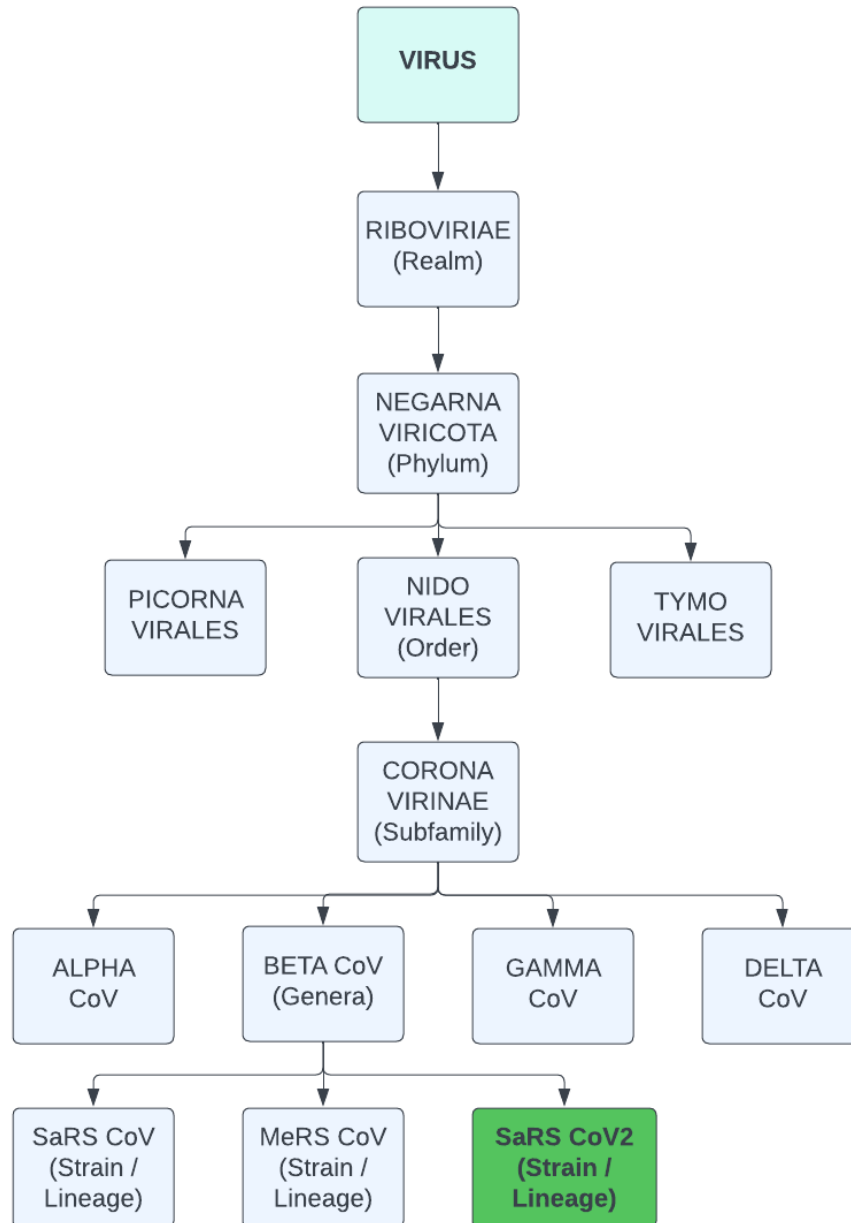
VIRUS

RIBOVIRIAE
(Realm)

NEGARNA
VIRICOTA
(Phylum)

PICORNA
VIRALES

NIDO
VIRALES
(Order)

TYMO
VIRALES

CORONA
VIRINAE
(Subfamily)

ALPHA
CoV

BETA CoV
(Genera)

GAMMA
CoV

DELTA
CoV

SaRS CoV
(Strain /
Lineage)

MeRS CoV
(Strain /
Lineage)

SaRS CoV2
(Strain /
Lineage)